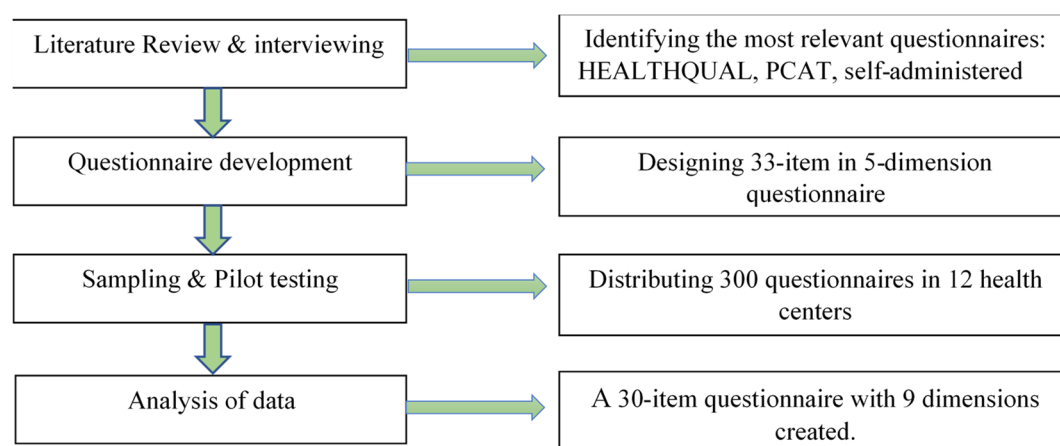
Literature Review & interviewing

Identifying the most relevant questionnaires: HEALTHQUAL, PCAT, self-administered

Questionnaire development

Designing 33-item in 5-dimension questionnaire

Sampling & Pilot testing

Distributing 300 questionnaires in 12 health centers

Analysis of data

A 30-item questionnaire with 9 dimensions created.